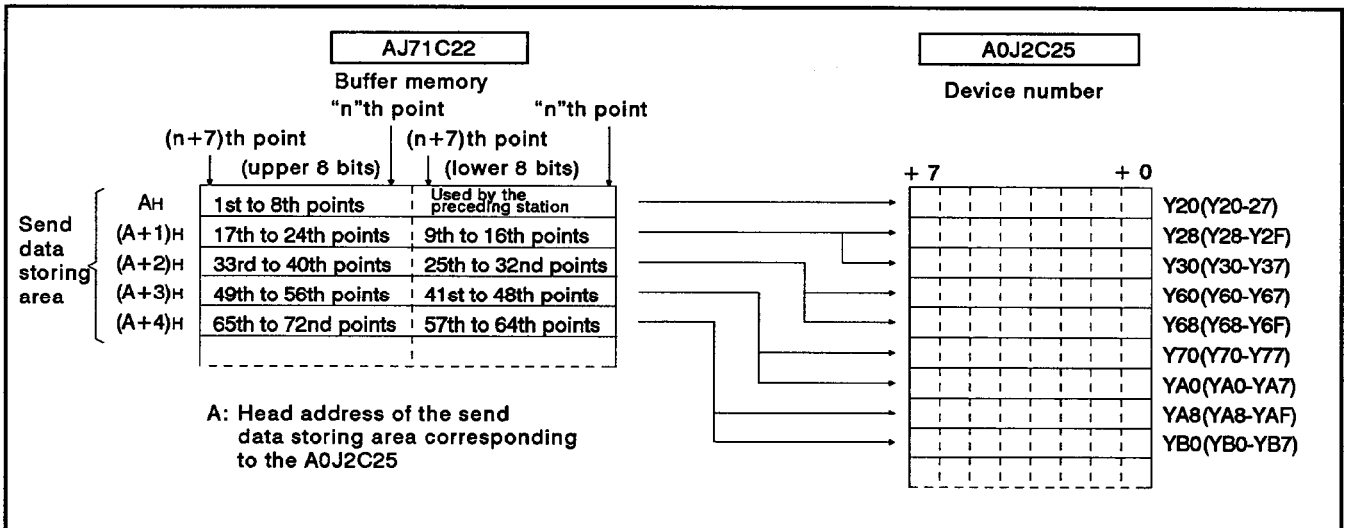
AJ71C22

Buffer memory

"n"th point

"n"th point

(n+7)th point (upper 8 bits)

(n+7)th point (lower 8 bits)

Send data storing area

| | (upper 8 bits) | (lower 8 bits) |
|---|---|---|
| $A_H$ | 1st to 8th points | Used by the preceding station |
| $(A+1)_H$ | 17th to 24th points | 9th to 16th points |
| $(A+2)_H$ | 33rd to 40th points | 25th to 32nd points |
| $(A+3)_H$ | 49th to 56th points | 41st to 48th points |
| $(A+4)_H$ | 65th to 72nd points | 57th to 64th points |

A: Head address of the send data storing area corresponding to the A0J2C25

A0J2C25

Device number

+ 7 + 0

Y20(Y20-27)
Y28(Y28-Y2F)
Y30(Y30-Y37)
Y60(Y60-Y67)
Y68(Y68-Y6F)
Y70(Y70-Y77)
YA0(YA0-YA7)
YA8(YA8-YAF)
YB0(YB0-YB7)